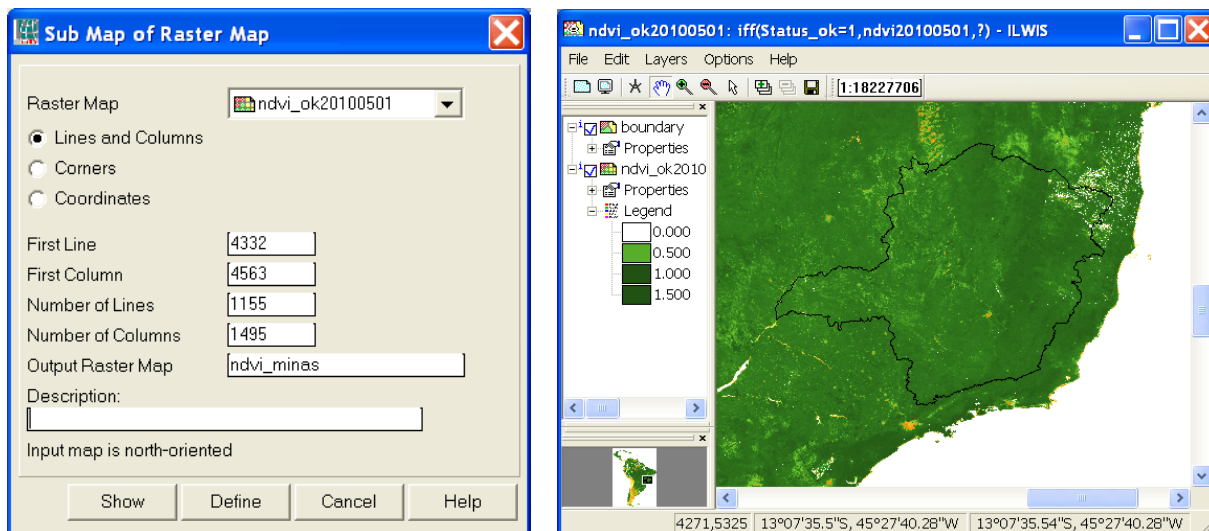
Sub Map of Raster Map

Raster Map ndvi_ok20100501

Lines and Columns
Corners
Coordinates

First Line 4332
First Column 4563
Number of Lines 1155
Number of Columns 1495
Output Raster Map ndvi_minas
Description:

Input map is north-oriented

Show Define Cancel Help

ndvi_ok20100501: iff(Status_ok=1,ndvi20100501,?) - ILWIS

File Edit Layers Options Help

1:18227706

boundary
Properties
ndvi_ok2010
Properties
Legend
0.000
0.500
1.000
1.500

4271,5325 13°07'35.5"S, 45°27'40.28"W 13°07'35.54"S, 45°27'40.28"W